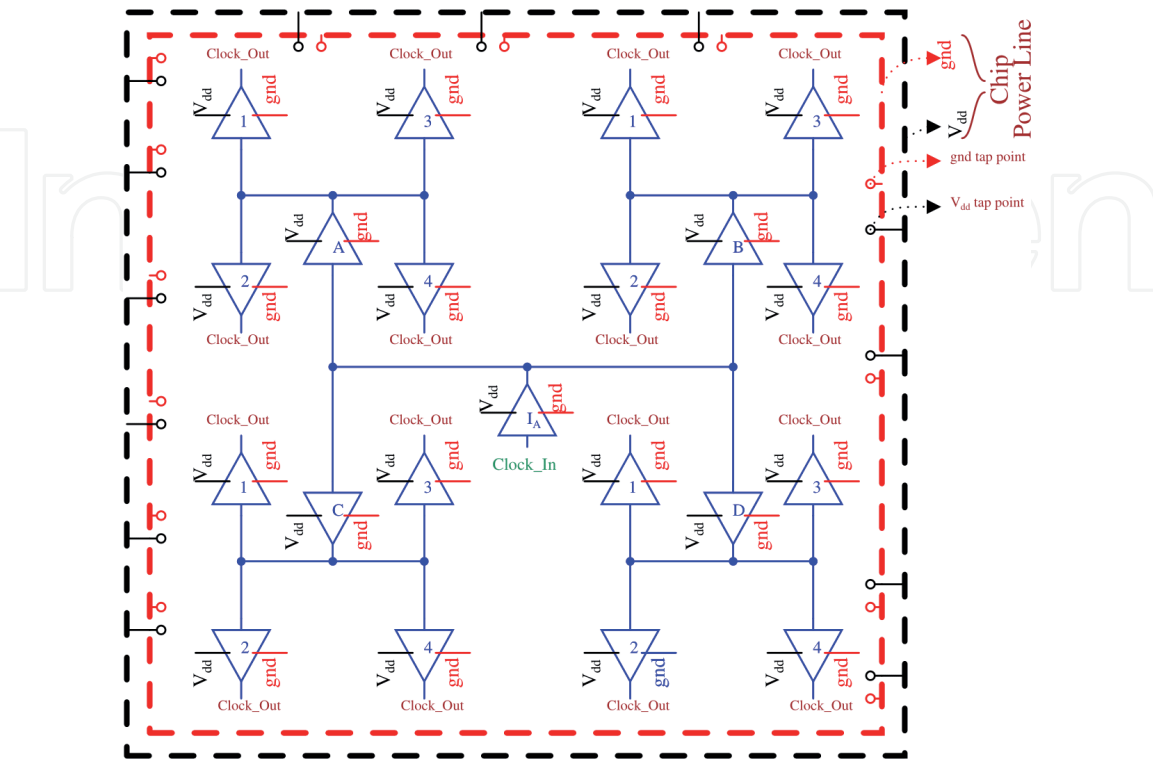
Clock_Out
$V_{dd}$ 1 gnd
Clock_Out
$V_{dd}$ 3 gnd
Clock_Out
$V_{dd}$ 1 gnd
Clock_Out
$V_{dd}$ 3 gnd

gnd
$V_{dd}$
Chip Power Line
gnd tap point
$V_{dd}$ tap point

$V_{dd}$ A gnd
$V_{dd}$ B gnd

$V_{dd}$ 2 gnd
Clock_Out
$V_{dd}$ 4 gnd
Clock_Out
$V_{dd}$ 2 gnd
Clock_Out
$V_{dd}$ 4 gnd
Clock_Out

$V_{dd}$ $I_A$ gnd
Clock_In

Clock_Out
$V_{dd}$ 1 gnd
Clock_Out
$V_{dd}$ 3 gnd
Clock_Out
$V_{dd}$ 1 gnd
Clock_Out
$V_{dd}$ 3 gnd

$V_{dd}$ C gnd
$V_{dd}$ D gnd

$V_{dd}$ 2 gnd
Clock_Out
$V_{dd}$ 4 gnd
Clock_Out
$V_{dd}$ 2 gnd
Clock_Out
$V_{dd}$ 4 gnd
Clock_Out